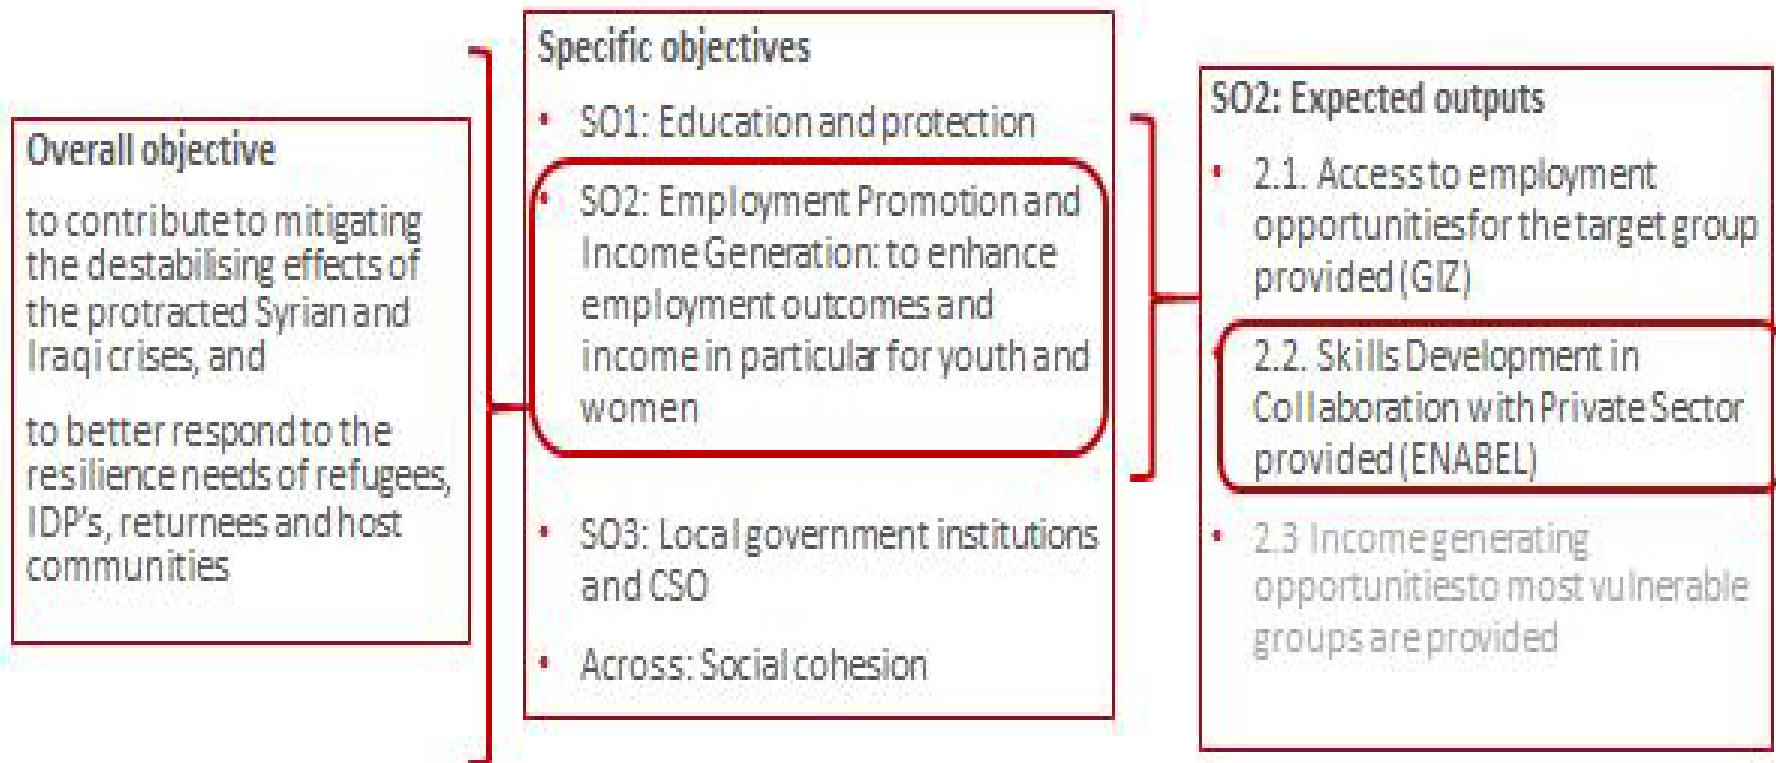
Overall objective

to contribute to mitigating the destabilising effects of the protracted Syrian and Iraqi crises, and

to better respond to the resilience needs of refugees, IDP's, returnees and host communities

Specific objectives

• SO1: Education and protection

• SO2: Employment Promotion and Income Generation: to enhance employment outcomes and income in particular for youth and women

• SO3: Local government institutions and CSO

• Across: Social cohesion

SO2: Expected outputs

• 2.1. Access to employment opportunities for the target group provided (GIZ)

• 2.2. Skills Development in Collaboration with Private Sector provided (ENABEL)

• 2.3 Income generating opportunities to most vulnerable groups are provided